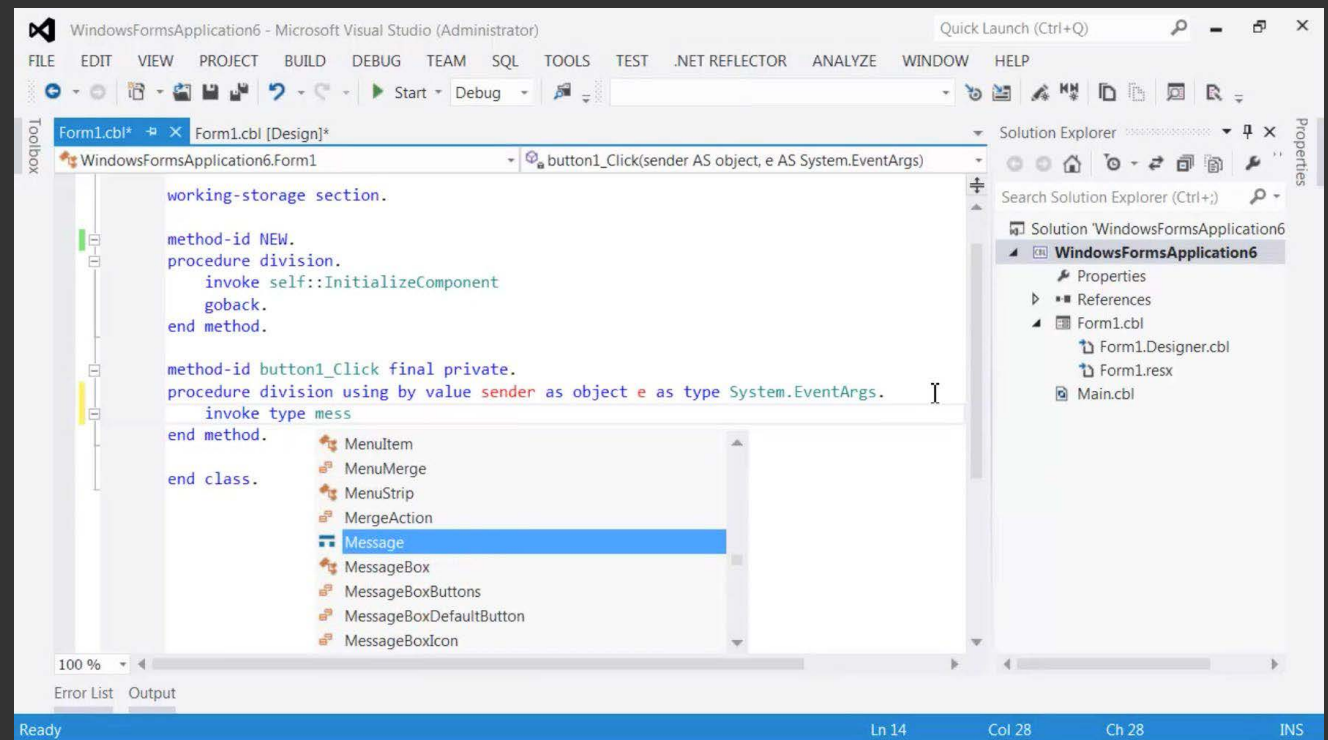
WindowsFormsApplication6 - Microsoft Visual Studio (Administrator)
Quick Launch (Ctrl+Q)

FILE EDIT VIEW PROJECT BUILD DEBUG TEAM SQL TOOLS TEST .NET REFLECTOR ANALYZE WINDOW HELP

Start Debug

Toolbox

Form1.cbl* Form1.cbl [Design]*

WindowsFormsApplication6.Form1
button1_Click(sender AS object, e AS System.EventArgs)

working-storage section.

method-id NEW.
procedure division.
invoke self::InitializeComponent
goback.
end method.

method-id button1_Click final private.
procedure division using by value sender as object e as type System.EventArgs.
invoke type mess
end method.

end class.

MenuItem
MenuMerge
MenuStrip
MergeAction
Message
MessageBox
MessageBoxButtons
MessageBoxDefaultButton
MessageBoxIcon

100 %

Solution Explorer
Search Solution Explorer (Ctrl+;)
Solution 'WindowsFormsApplication6
WindowsFormsApplication6
Properties
References
Form1.cbl
Form1.Designer.cbl
Form1.resx
Main.cbl

Properties

Error List Output

Ready
Ln 14
Col 28
Ch 28
INS